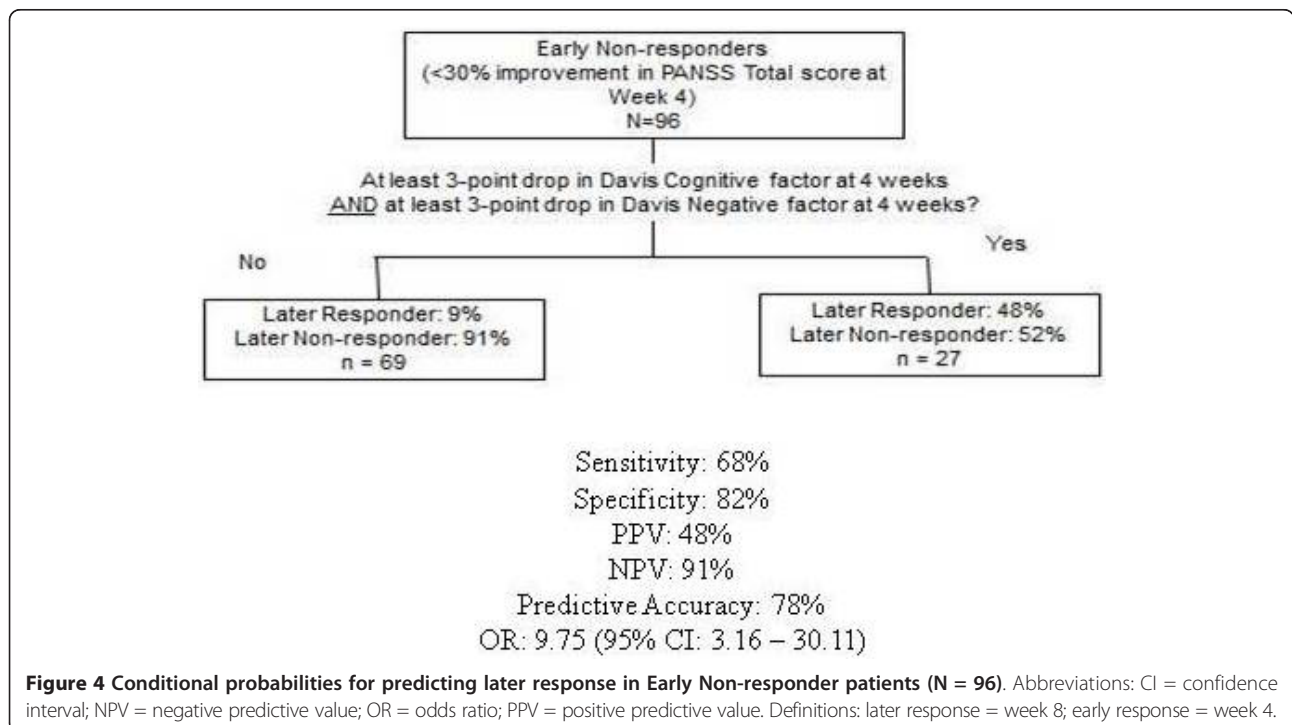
Early Non-responders
(<30% improvement in PANSS Total score at Week 4)
N=96

At least 3-point drop in Davis Cognitive factor at 4 weeks
AND at least 3-point drop in Davis Negative factor at 4 weeks?

No

Yes

Later Responder: 9%
Later Non-responder: 91%
n = 69

Later Responder: 48%
Later Non-responder: 52%
n = 27

Sensitivity: 68%
Specificity: 82%
PPV: 48%
NPV: 91%
Predictive Accuracy: 78%
OR: 9.75 (95% CI: 3.16 – 30.11)

**Figure 4 Conditional probabilities for predicting later response in Early Non-responder patients (N = 96)**. Abbreviations: CI = confidence interval; NPV = negative predictive value; OR = odds ratio; PPV = positive predictive value. Definitions: later response = week 8; early response = week 4.